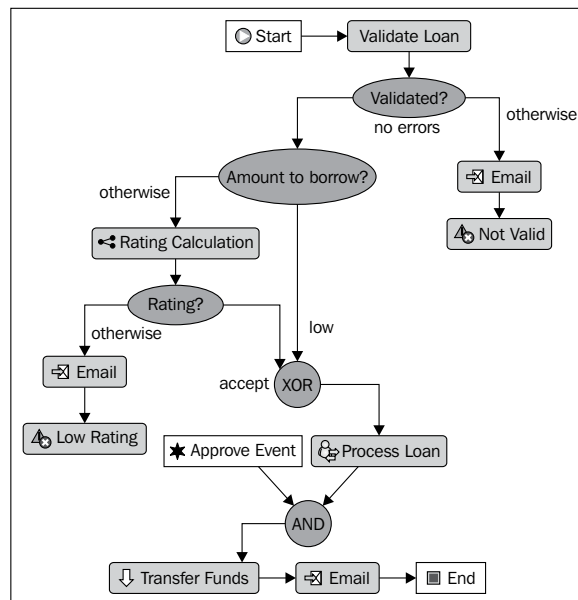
Start
Validate Loan
Validated?
no errors
otherwise
Amount to borrow?
otherwise
Email
Not Valid
Rating Calculation
Rating?
otherwise
low
Email
accept
XOR
Low Rating
Approve Event
Process Loan
AND
Transfer Funds
Email
End